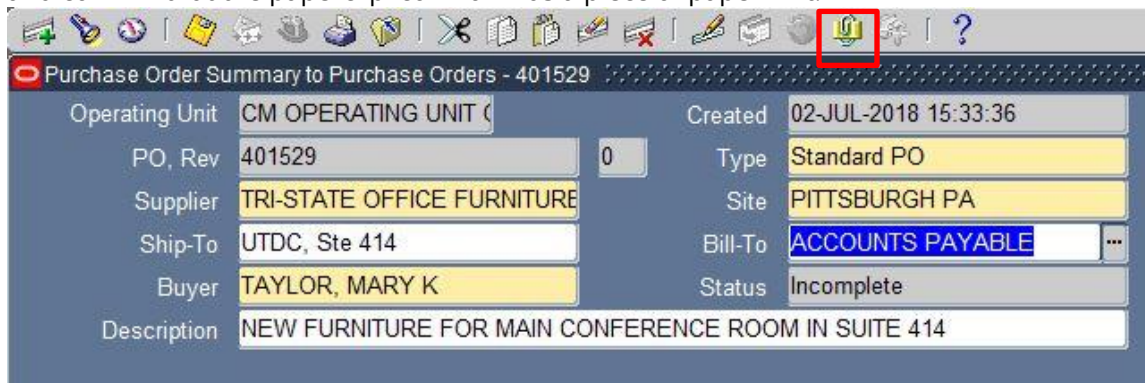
Purchase Order Summary to Purchase Orders - 401529

| | | | | |
|---|---|---|---|---|
| Operating Unit | CM OPERATING UNIT ( | | Created | 02-JUL-2018 15:33:36 |
| PO, Rev | 401529 | 0 | Type | Standard PO |
| Supplier | TRI-STATE OFFICE FURNITURE | | Site | PITTSBURGH PA |
| Ship-To | UTDC, Ste 414 | | Bill-To | ACCOUNTS PAYABLE |
| Buyer | TAYLOR, MARY K | | Status | Incomplete |

Description NEW FURNITURE FOR MAIN CONFERENCE ROOM IN SUITE 414